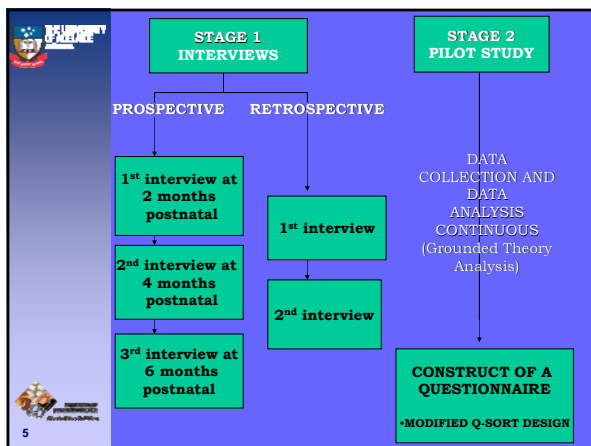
THE UNIVERSITY OF ADELAIDE

STAGE 1
INTERVIEWS

STAGE 2
PILOT STUDY

PROSPECTIVE

RETROSPECTIVE

1$^{st}$ interview at 2 months postnatal

2$^{nd}$ interview at 4 months postnatal

3$^{rd}$ interview at 6 months postnatal

1$^{st}$ interview

2$^{nd}$ interview

DATA COLLECTION AND DATA ANALYSIS CONTINUOUS (Grounded Theory Analysis)

CONSTRUCT OF A QUESTIONNAIRE

•MODIFIED Q-SORT DESIGN

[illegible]

5